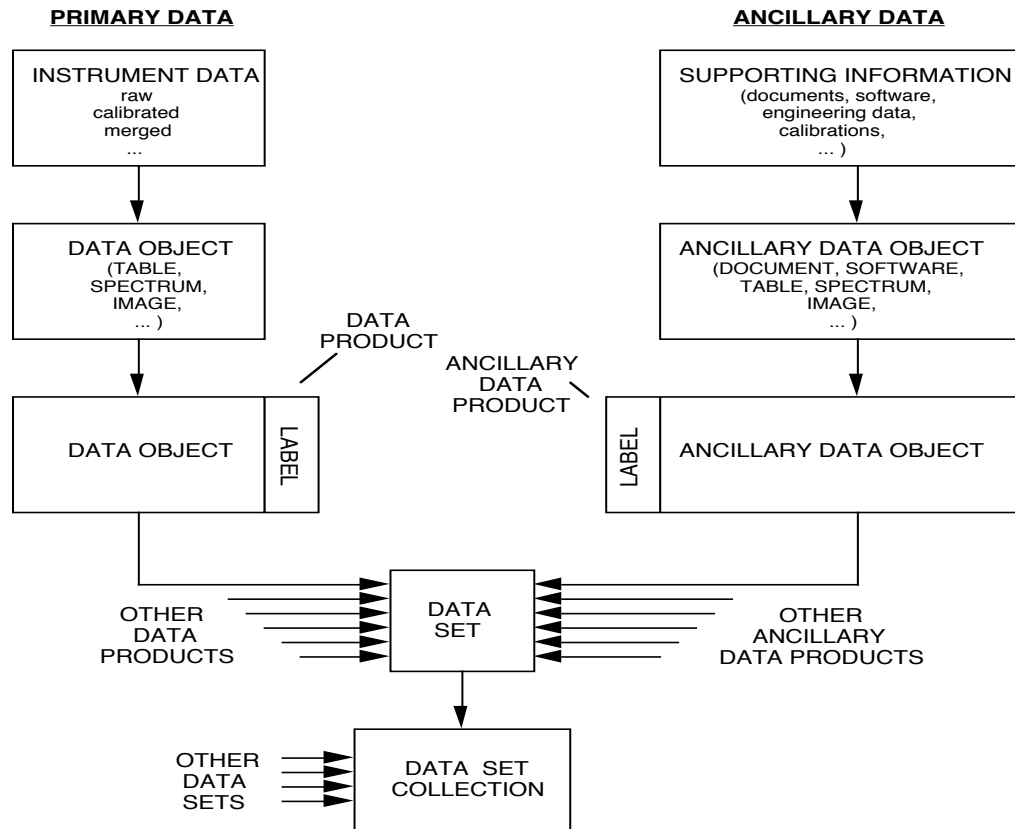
PRIMARY DATA

ANCILLARY DATA

INSTRUMENT DATA
raw
calibrated
merged
...

SUPPORTING INFORMATION
(documents, software, engineering data, calibrations, ... )

DATA OBJECT
(TABLE, SPECTRUM, IMAGE, ... )

ANCILLARY DATA OBJECT
(DOCUMENT, SOFTWARE, TABLE, SPECTRUM, IMAGE, ... )

DATA PRODUCT

ANCILLARY DATA PRODUCT

DATA OBJECT

LABEL

LABEL

ANCILLARY DATA OBJECT

OTHER DATA PRODUCTS

DATA SET

OTHER ANCILLARY DATA PRODUCTS

OTHER DATA SETS

DATA SET COLLECTION